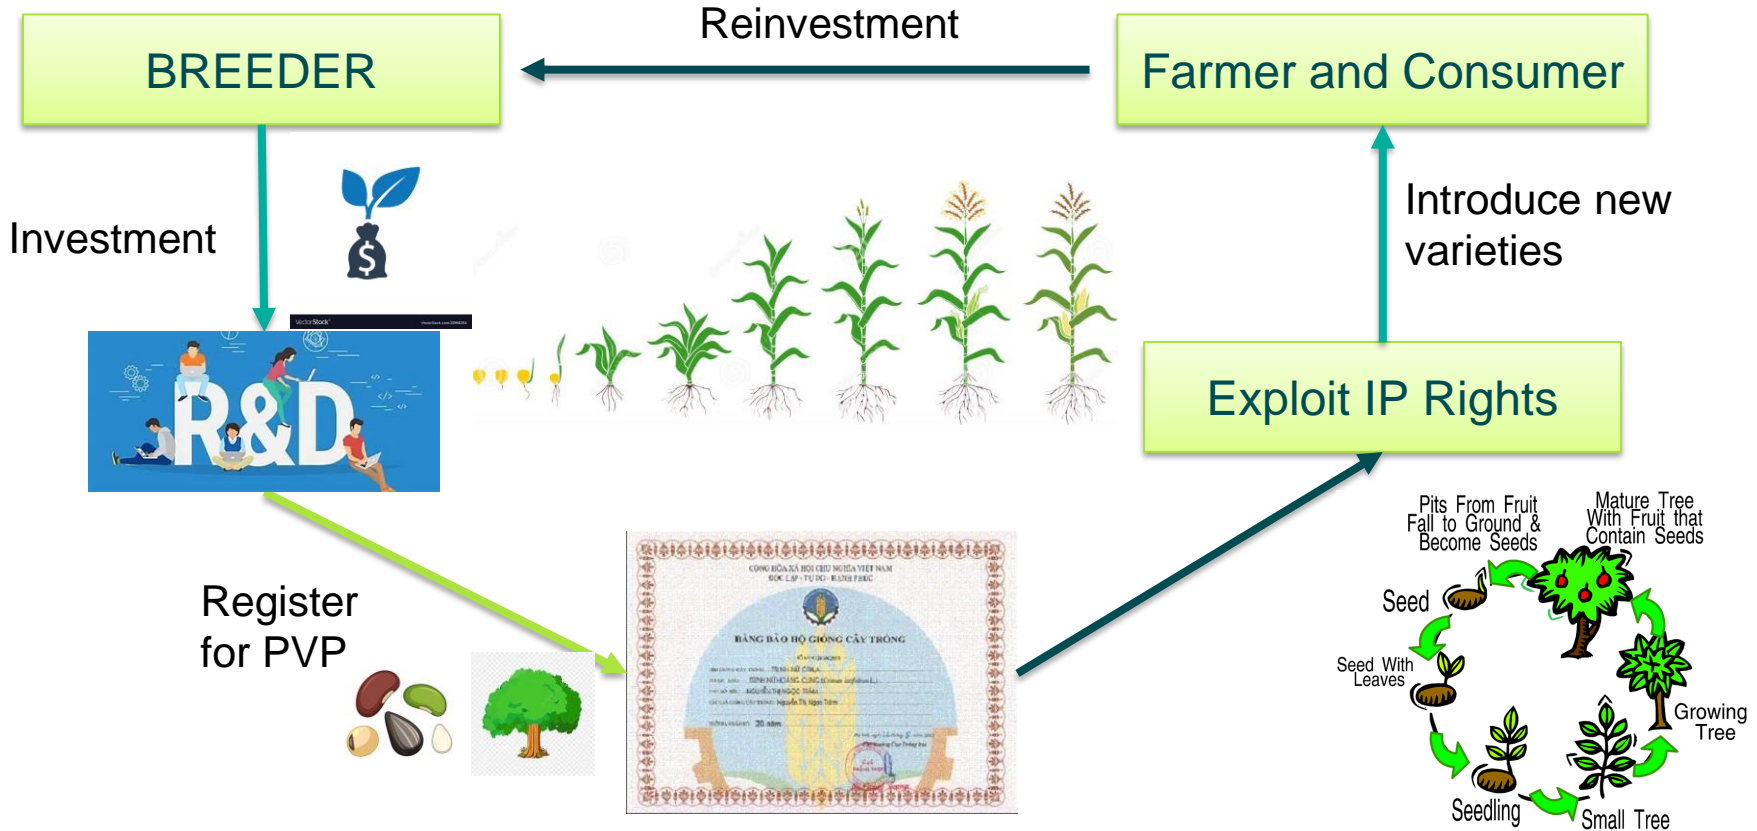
Reinvestment

BREEDER

Farmer and Consumer

Investment

Introduce new varieties

R&D

Exploit IP Rights

Register for PVP

CỘNG HÒA XÃ HỘI CHỦ NGHĨA VIỆT NAM
ĐỘC LẬP - TỰ DO - HẠNH PHÚC

BẰNG BẢO HỘ GIỐNG CÂY TRỒNG

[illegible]

Pits From Fruit Fall to Ground & Become Seeds

Mature Tree With Fruit that Contain Seeds

Seed

Seed With Leaves

Growing Tree

Seedling

Small Tree